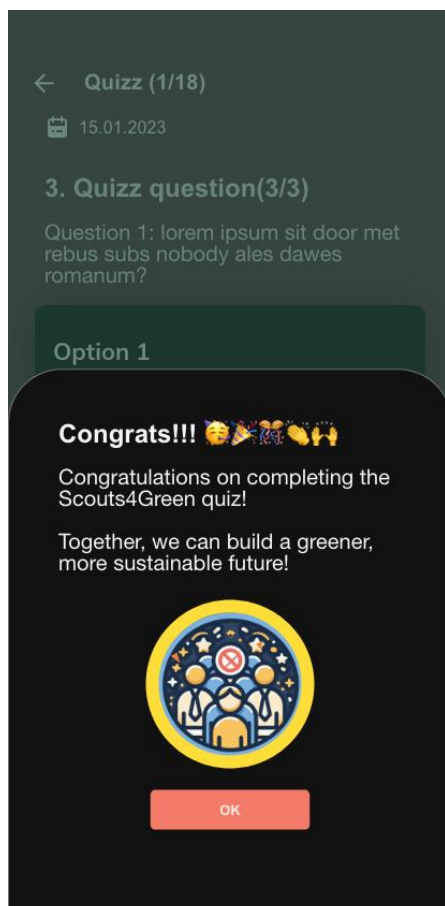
← Quizz (1/18)

15.01.2023

3. Quizz question(3/3)

Question 1: lorem ipsum sit door met rebus subs nobody ales dawes romanum?

Option 1

Congrats!!! 🥳🎉🎊👏🙌

Congratulations on completing the Scouts4Green quiz!

Together, we can build a greener, more sustainable future!

OK